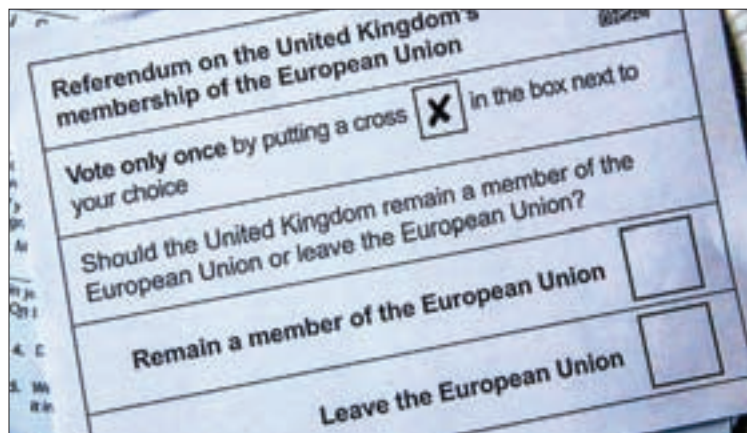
Referendum on the United Kingdom's membership of the European Union

Vote only once by putting a cross X in the box next to your choice

Should the United Kingdom remain a member of the European Union or leave the European Union?

Remain a member of the European Union

Leave the European Union